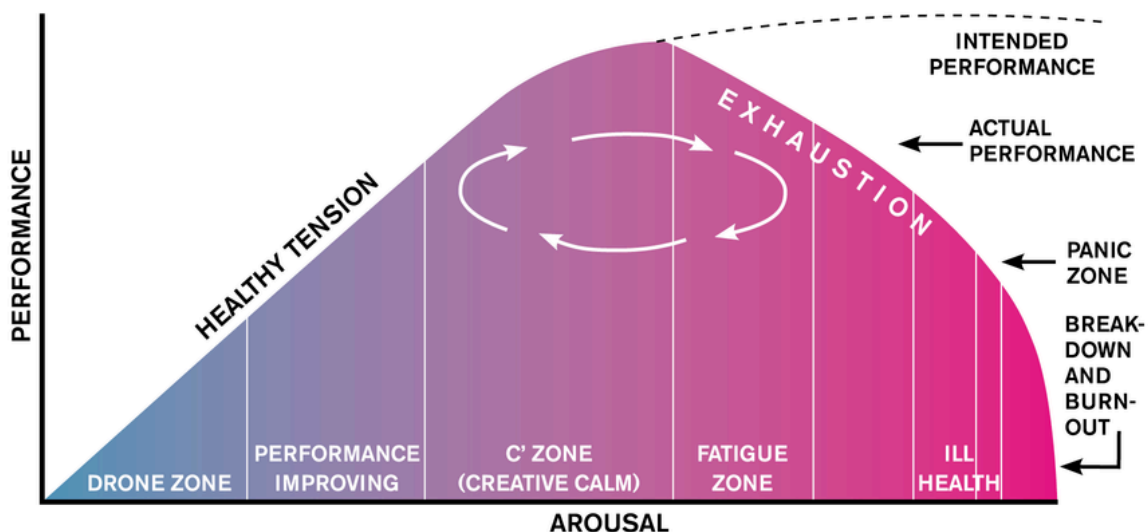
PERFORMANCE

HEALTHY TENSION

EXHAUSTION

INTENDED PERFORMANCE

ACTUAL PERFORMANCE

PANIC ZONE

BREAKDOWN AND BURNOUT

DRONE ZONE

PERFORMANCE IMPROVING

C' ZONE (CREATIVE CALM)

FATIGUE ZONE

ILL HEALTH

AROUSAL